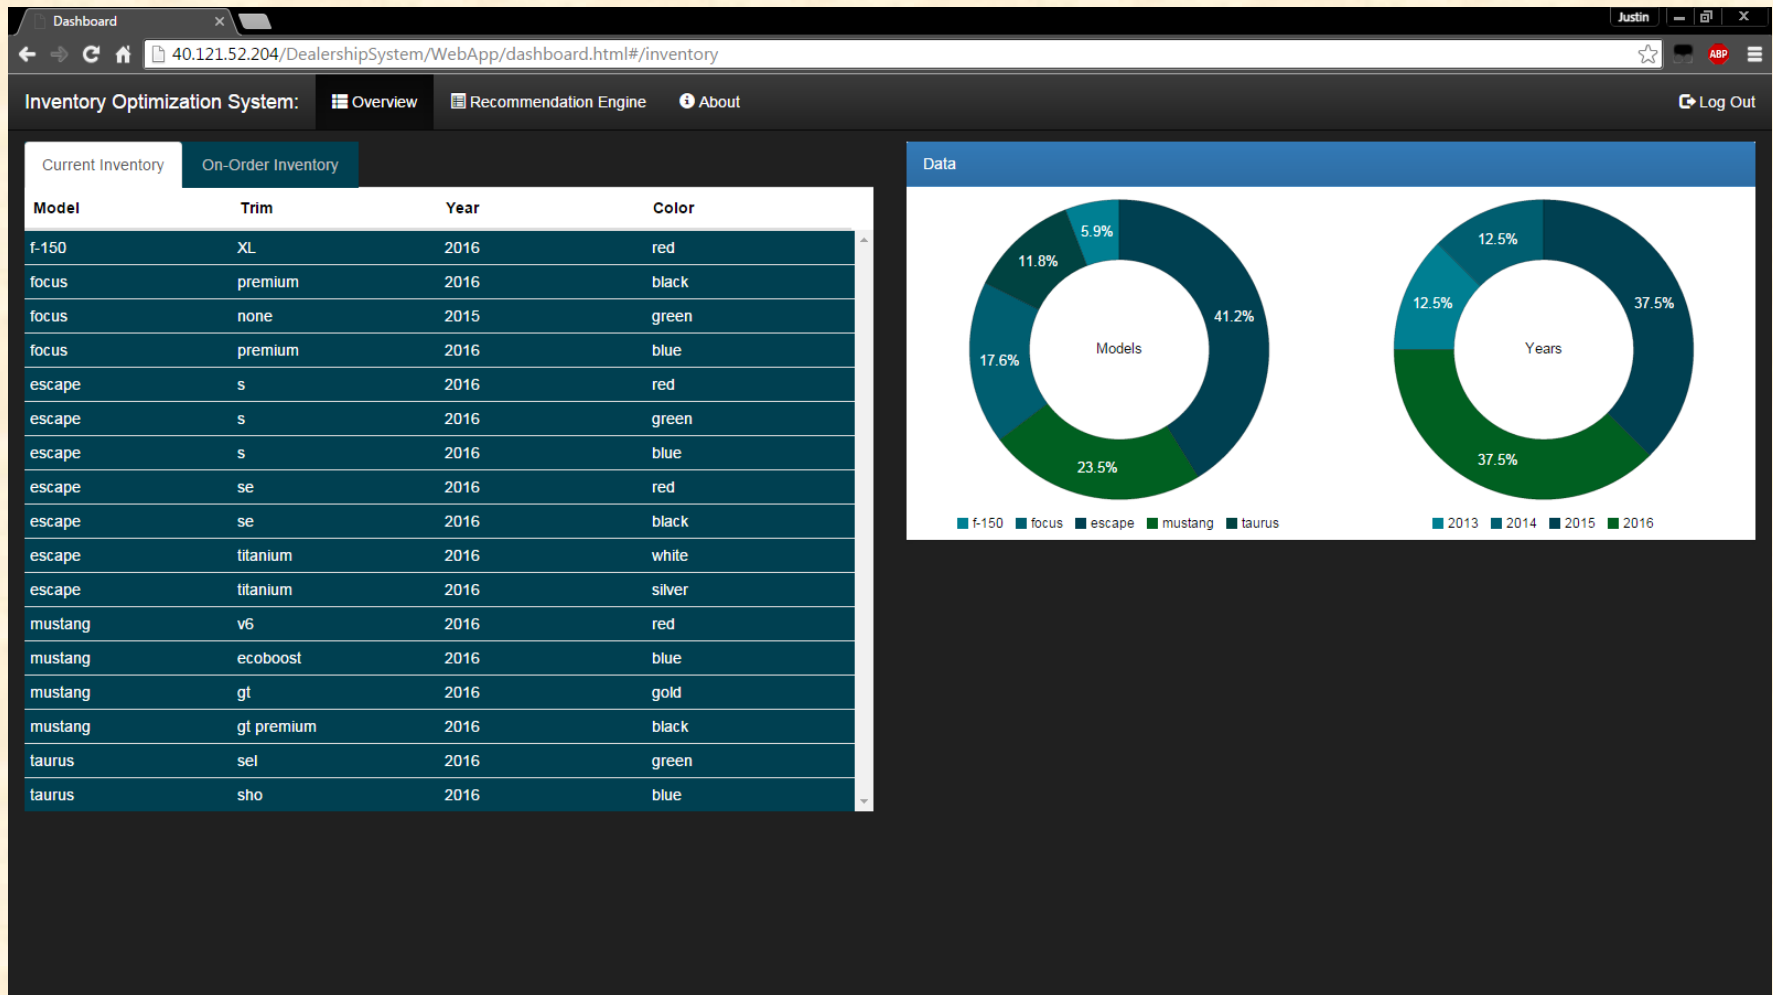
Dashboard ×

Justin

40.121.52.204/DealershipSystem/WebApp/dashboard.html#/inventory

ABP

Inventory Optimization System: Overview Recommendation Engine About Log Out

Current Inventory On-Order Inventory

| Model | Trim | Year | Color |
|---|---|---|---|
| f-150 | XL | 2016 | red |
| focus | premium | 2016 | black |
| focus | none | 2015 | green |
| focus | premium | 2016 | blue |
| escape | s | 2016 | red |
| escape | s | 2016 | green |
| escape | s | 2016 | blue |
| escape | se | 2016 | red |
| escape | se | 2016 | black |
| escape | titanium | 2016 | white |
| escape | titanium | 2016 | silver |
| mustang | v6 | 2016 | red |
| mustang | ecoboost | 2016 | blue |
| mustang | gt | 2016 | gold |
| mustang | gt premium | 2016 | black |
| taurus | sel | 2016 | green |
| taurus | sho | 2016 | blue |

Data

5.9%
11.8%
41.2%
17.6%
Models
23.5%

f-150 focus escape mustang taurus

12.5%
12.5%
37.5%
Years
37.5%

2013 2014 2015 2016